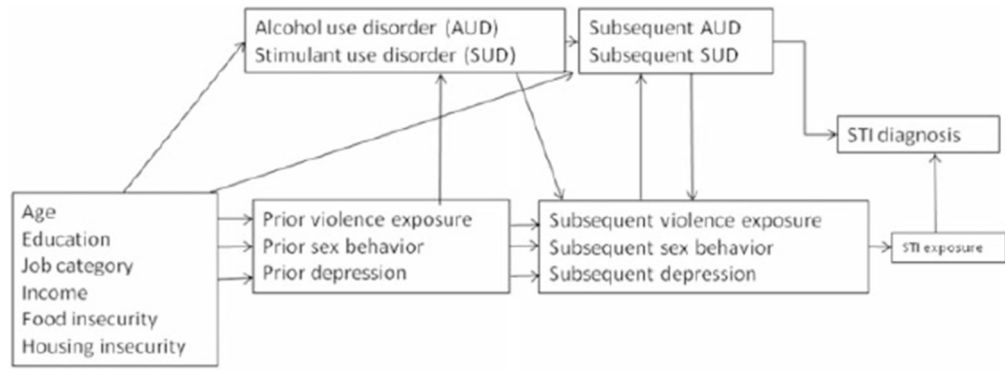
Alcohol use disorder (AUD)
Stimulant use disorder (SUD)

Subsequent AUD
Subsequent SUD

STI diagnosis

Age
Education
Job category
Income
Food insecurity
Housing insecurity

Prior violence exposure
Prior sex behavior
Prior depression

Subsequent violence exposure
Subsequent sex behavior
Subsequent depression

STI exposure